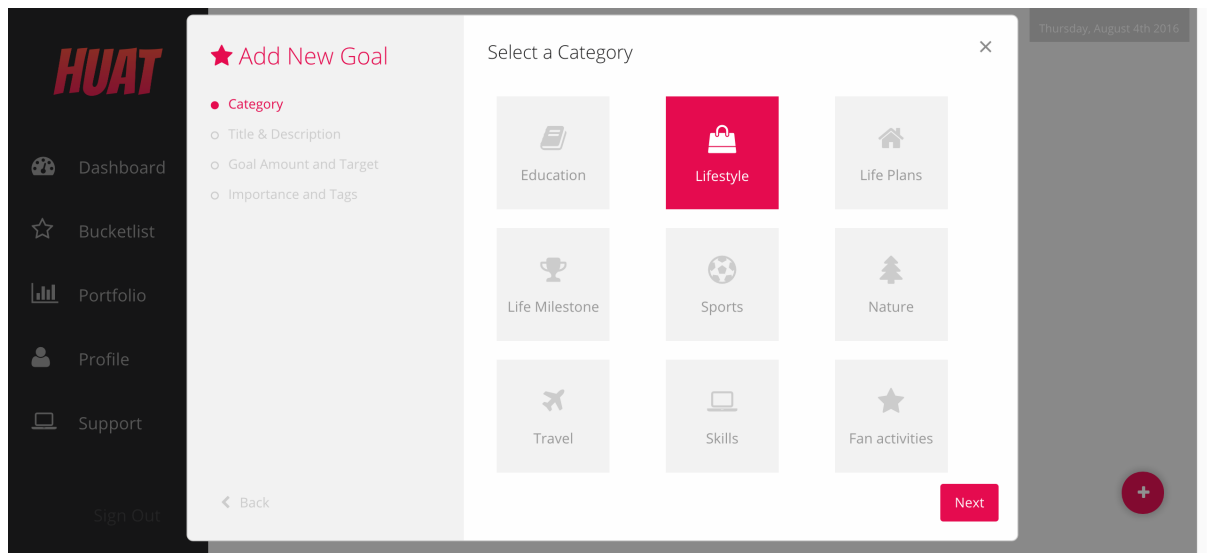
HUAT

Dashboard

Bucketlist

Portfolio

Profile

Support

Sign Out

Thursday, August 4th 2016

Add New Goal

Category

Title & Description

Goal Amount and Target

Importance and Tags

Back

Select a Category

×

Education

Lifestyle

Life Plans

Life Milestone

Sports

Nature

Travel

Skills

Fan activities

Next

+